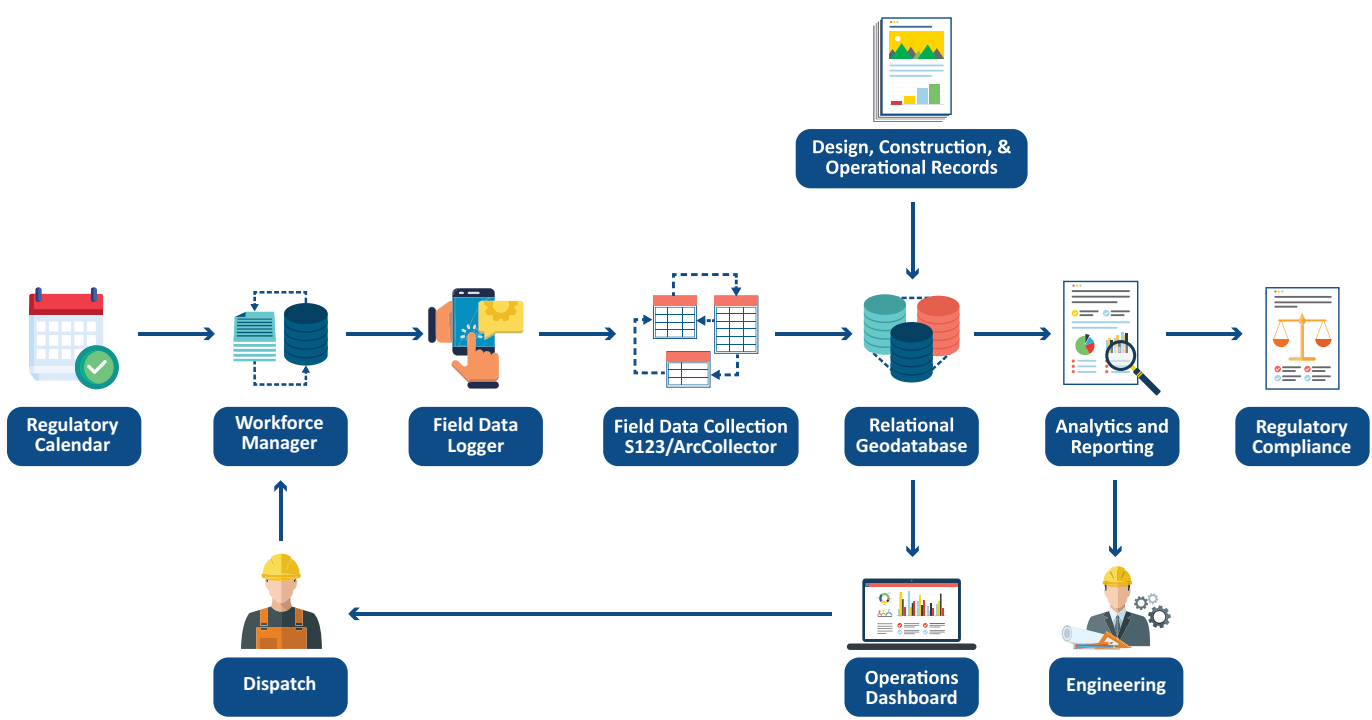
Design, Construction, & Operational Records

Regulatory Calendar

Workforce Manager

Field Data Logger

Field Data Collection S123/ArcCollector

Relational Geodatabase

Analytics and Reporting

Regulatory Compliance

Dispatch

Operations Dashboard

Engineering